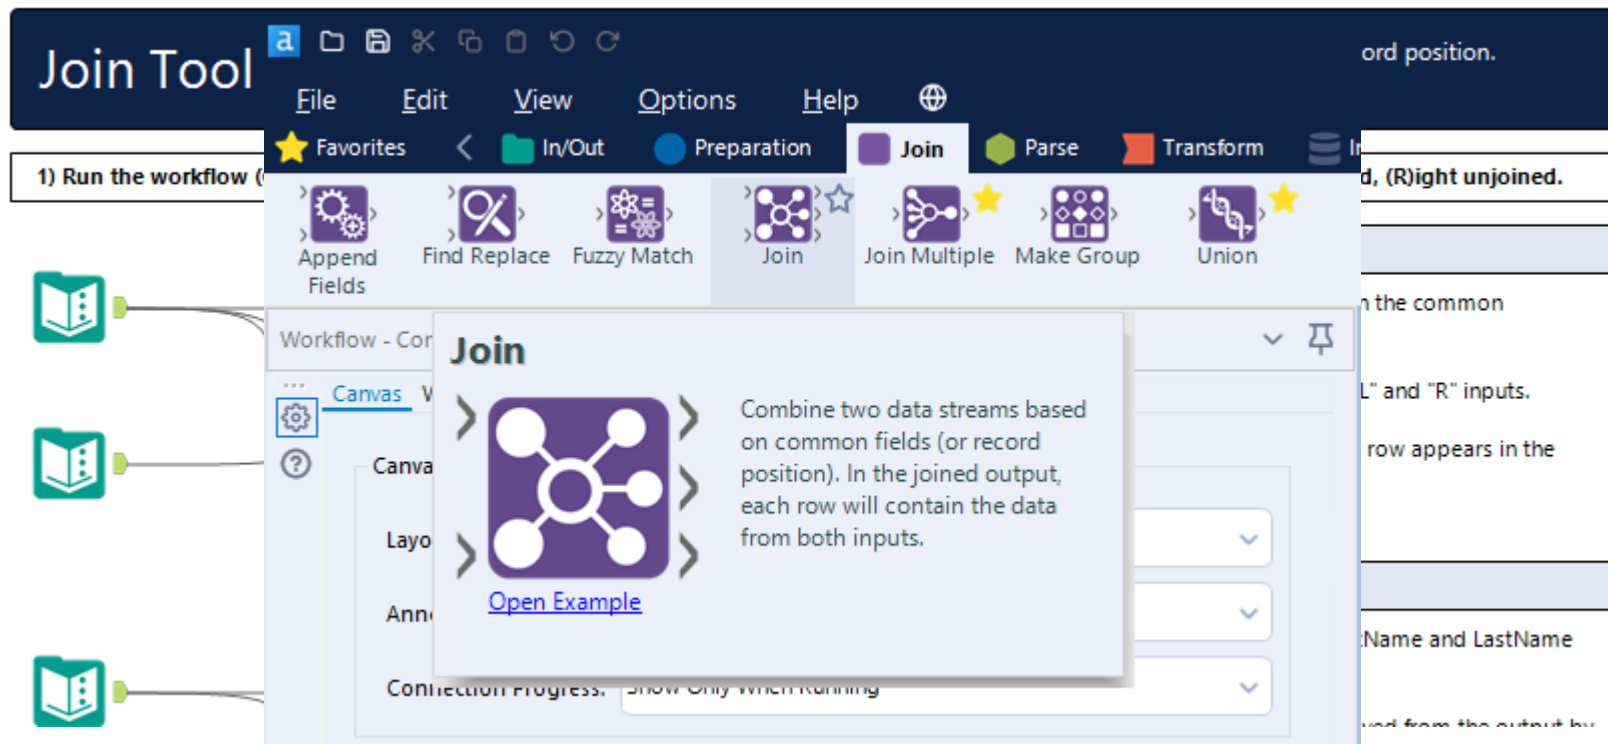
Join Tool

ord position.

File Edit View Options Help

Favorites In/Out Preparation Join Parse Transform

1) Run the workflow (

d, (R)ight unjoined.

Append Fields Find Replace Fuzzy Match Join Join Multiple Make Group Union

Workflow - Cor

Canvas

Canva

Layo

Ann

Connection Progress: Show Only When Running

Join

Combine two data streams based on common fields (or record position). In the joined output, each row will contain the data from both inputs.

Open Example

n the common

L" and "R" inputs.

row appears in the

Name and LastName

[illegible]